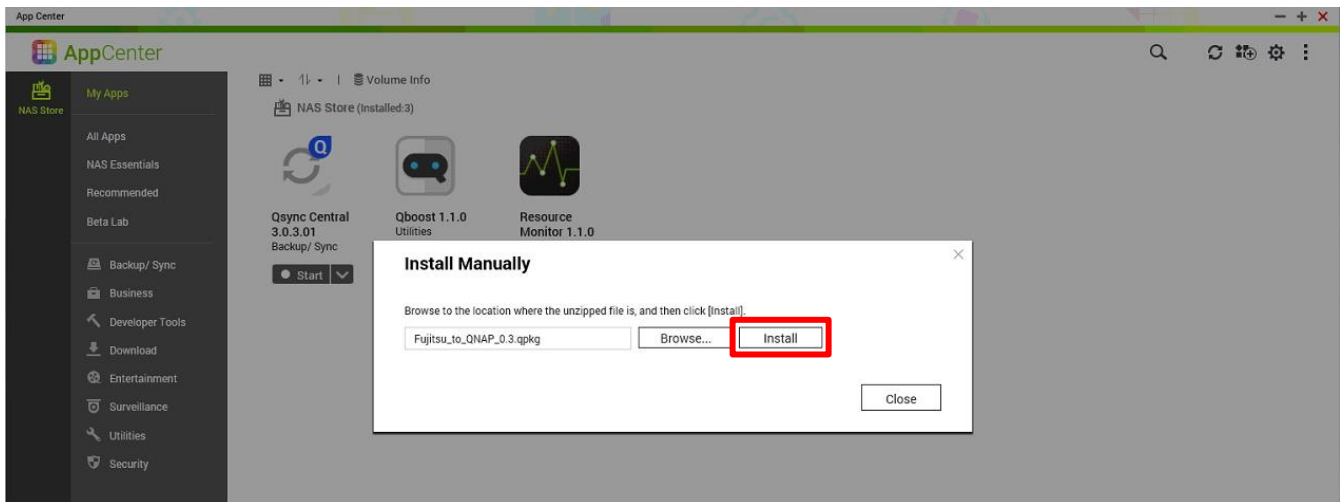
App Center

AppCenter

NAS Store

My Apps

All Apps

NAS Essentials

Recommended

Beta Lab

Backup/ Sync

Business

Developer Tools

Download

Entertainment

Surveillance

Utilities

Security

Volume Info

NAS Store (Installed:3)

Qsync Central 3.0.3.01
Backup/ Sync

Start

Qboost 1.1.0
Utilities

Resource Monitor 1.1.0

Install Manually

Browse to the location where the unzipped file is, and then click [Install].

Fujitsu_to_QNAP_0.3.qpkg

Browse...

Install

Close